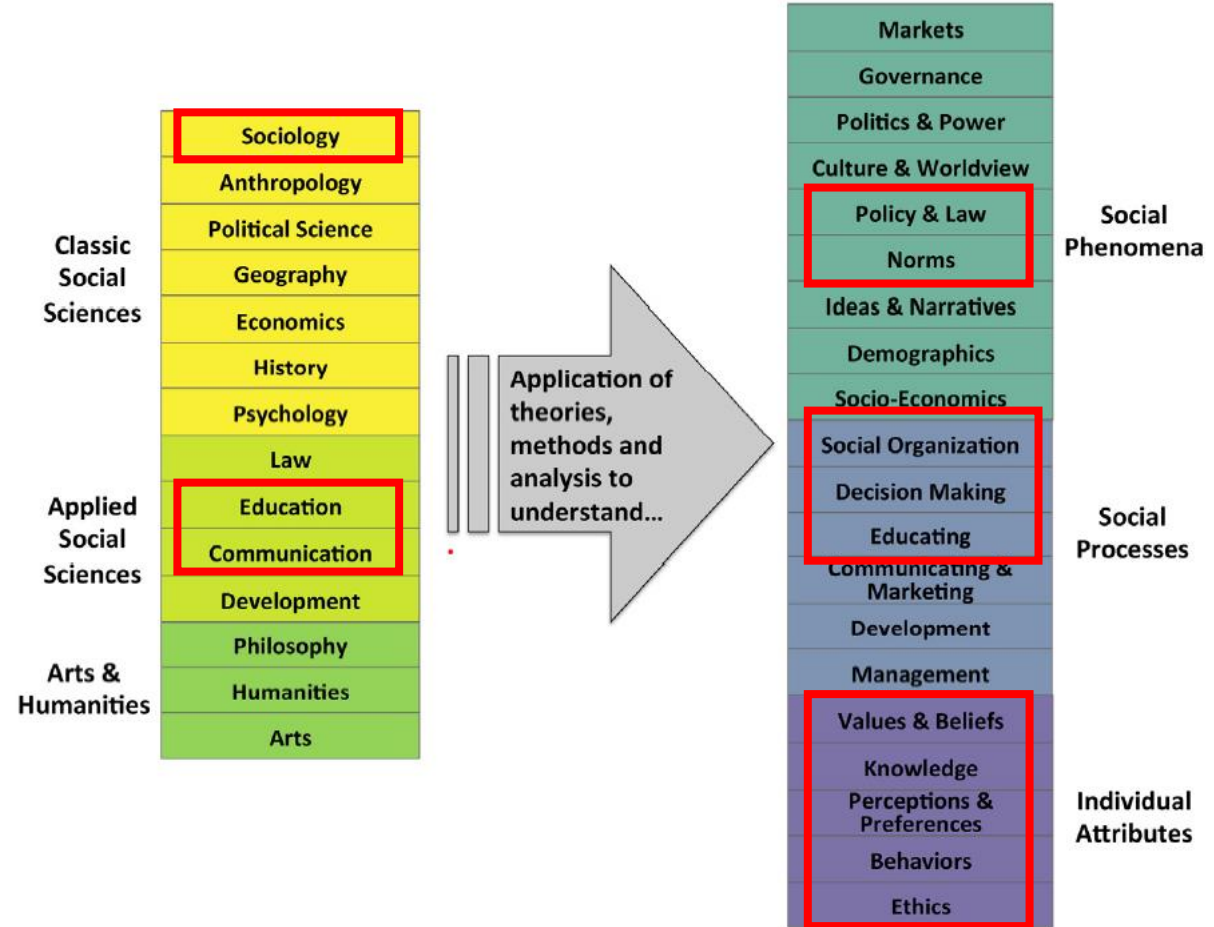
Classic Social Sciences

Sociology
Anthropology
Political Science
Geography
Economics
History
Psychology

Applied Social Sciences

Law
Education
Communication
Development

Arts & Humanities

Philosophy
Humanities
Arts

Application of theories, methods and analysis to understand...

Markets
Governance
Politics & Power
Culture & Worldview
Policy & Law
Norms
Ideas & Narratives
Demographics
Socio-Economics

Social Phenomena

Social Organization
Decision Making
Educating
Communicating & Marketing
Development
Management

Social Processes

Values & Beliefs
Knowledge
Perceptions & Preferences
Behaviors
Ethics

Individual Attributes